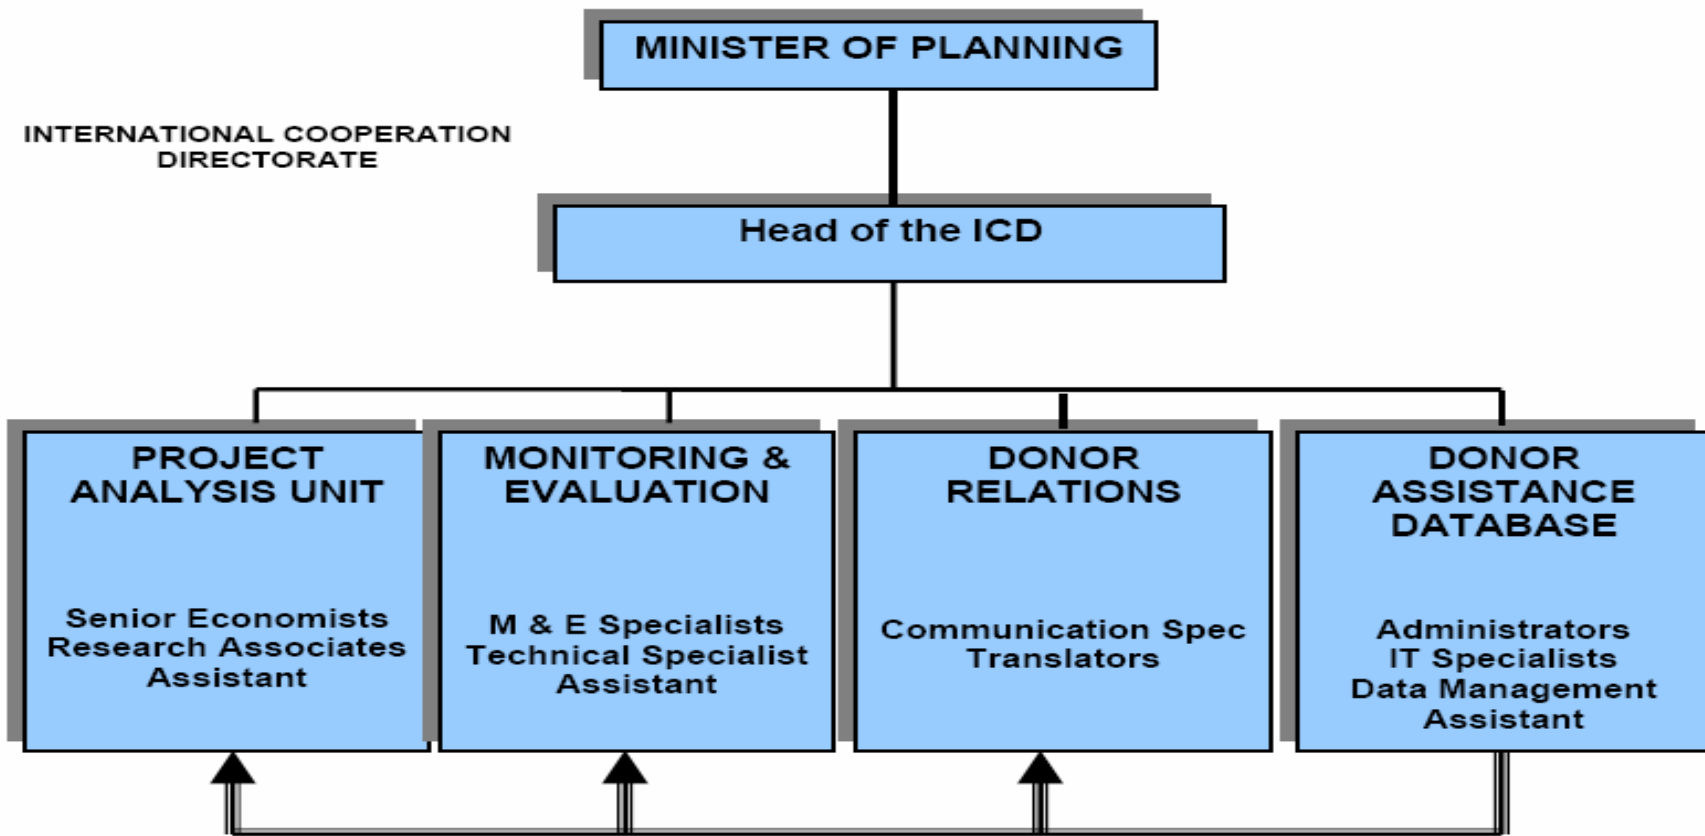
MINISTER OF PLANNING

INTERNATIONAL COOPERATION DIRECTORATE

Head of the ICD

PROJECT ANALYSIS UNIT

Senior Economists
Research Associates
Assistant

MONITORING & EVALUATION

M & E Specialists
Technical Specialist
Assistant

DONOR RELATIONS

Communication Spec
Translators

DONOR ASSISTANCE DATABASE

Administrators
IT Specialists
Data Management
Assistant